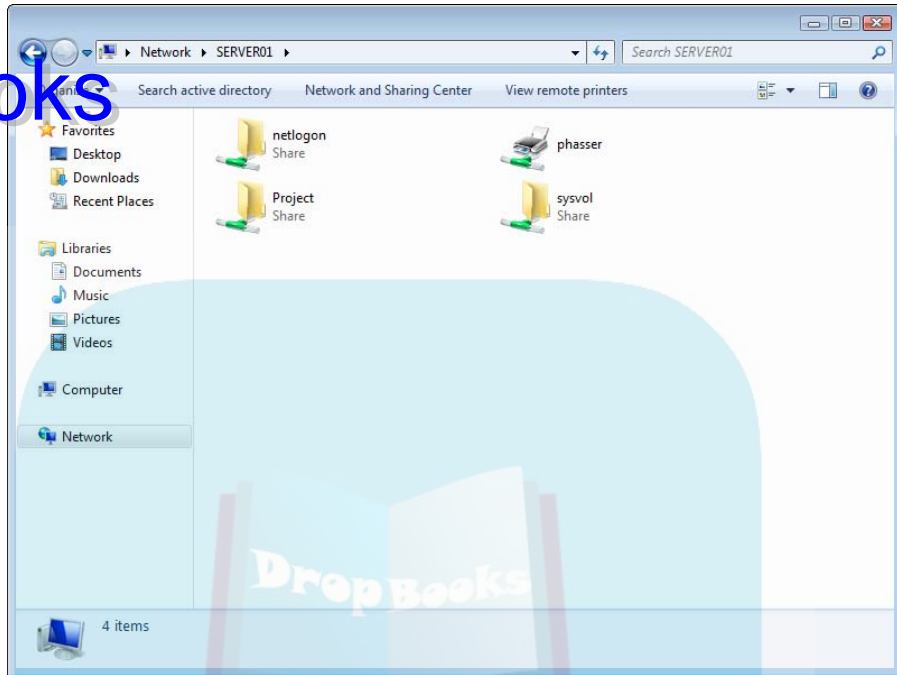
Network ▸ SERVER01 ▸

Search SERVER01

oks

Search active directory

Network and Sharing Center

View remote printers

Favorites

Desktop

Downloads

Recent Places

Libraries

Documents

Music

Pictures

Videos

Computer

Network

netlogon
Share

phasser

Project
Share

sysvol
Share

DropBooks

4 items